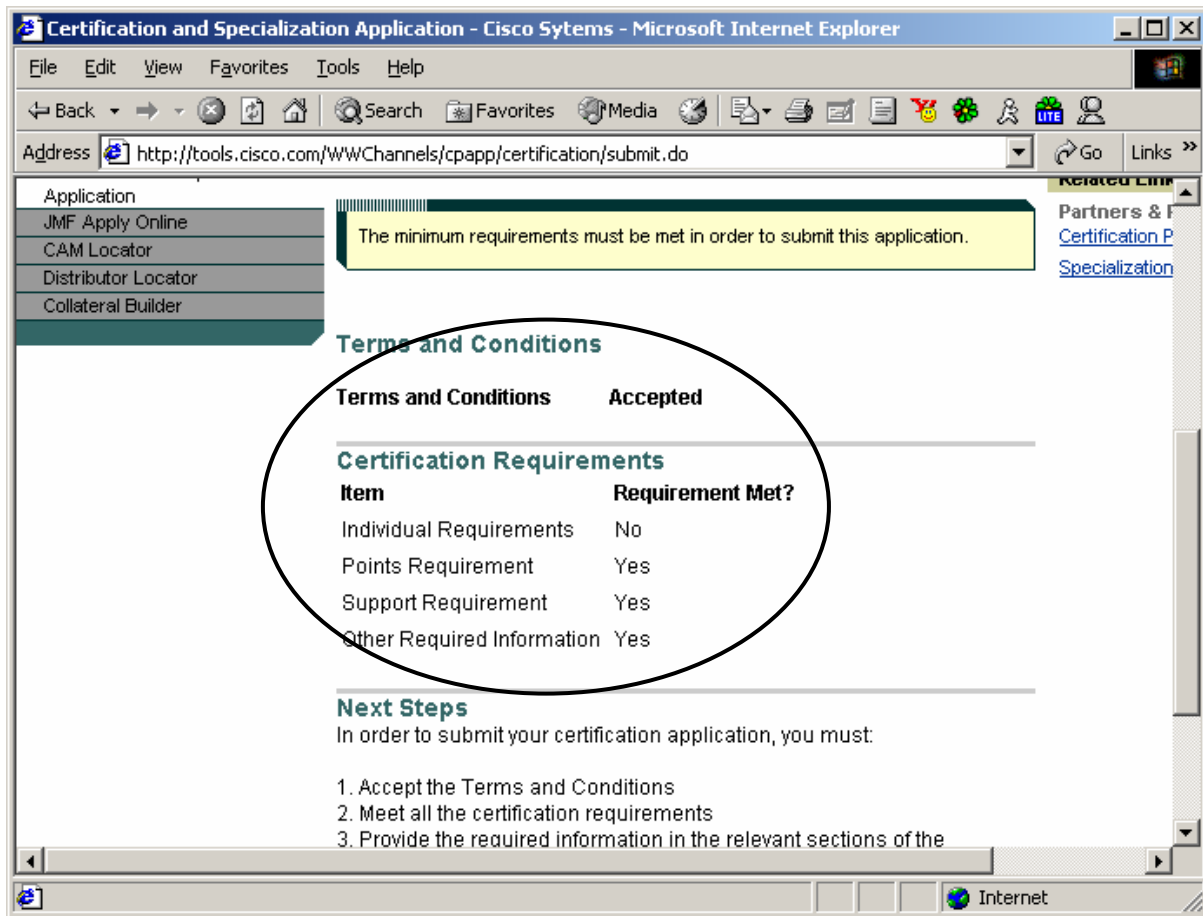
Certification and Specialization Application - Cisco Sytems - Microsoft Internet Explorer

File Edit View Favorites Tools Help

Back Search Favorites Media

Address http://tools.cisco.com/WWChannels/cpapp/certification/submit.do Go Links »

Application
JMF Apply Online
CAM Locator
Distributor Locator
Collateral Builder

The minimum requirements must be met in order to submit this application.

Related Link
Partners & F
Certification P
Specialization

Terms and Conditions

Terms and Conditions Accepted

Certification Requirements

| Item | Requirement Met? |
|---|---|
| Individual Requirements | No |
| Points Requirement | Yes |
| Support Requirement | Yes |
| Other Required Information | Yes |

Next Steps
In order to submit your certification application, you must:

1. Accept the Terms and Conditions
2. Meet all the certification requirements
3. Provide the required information in the relevant sections of the

Internet